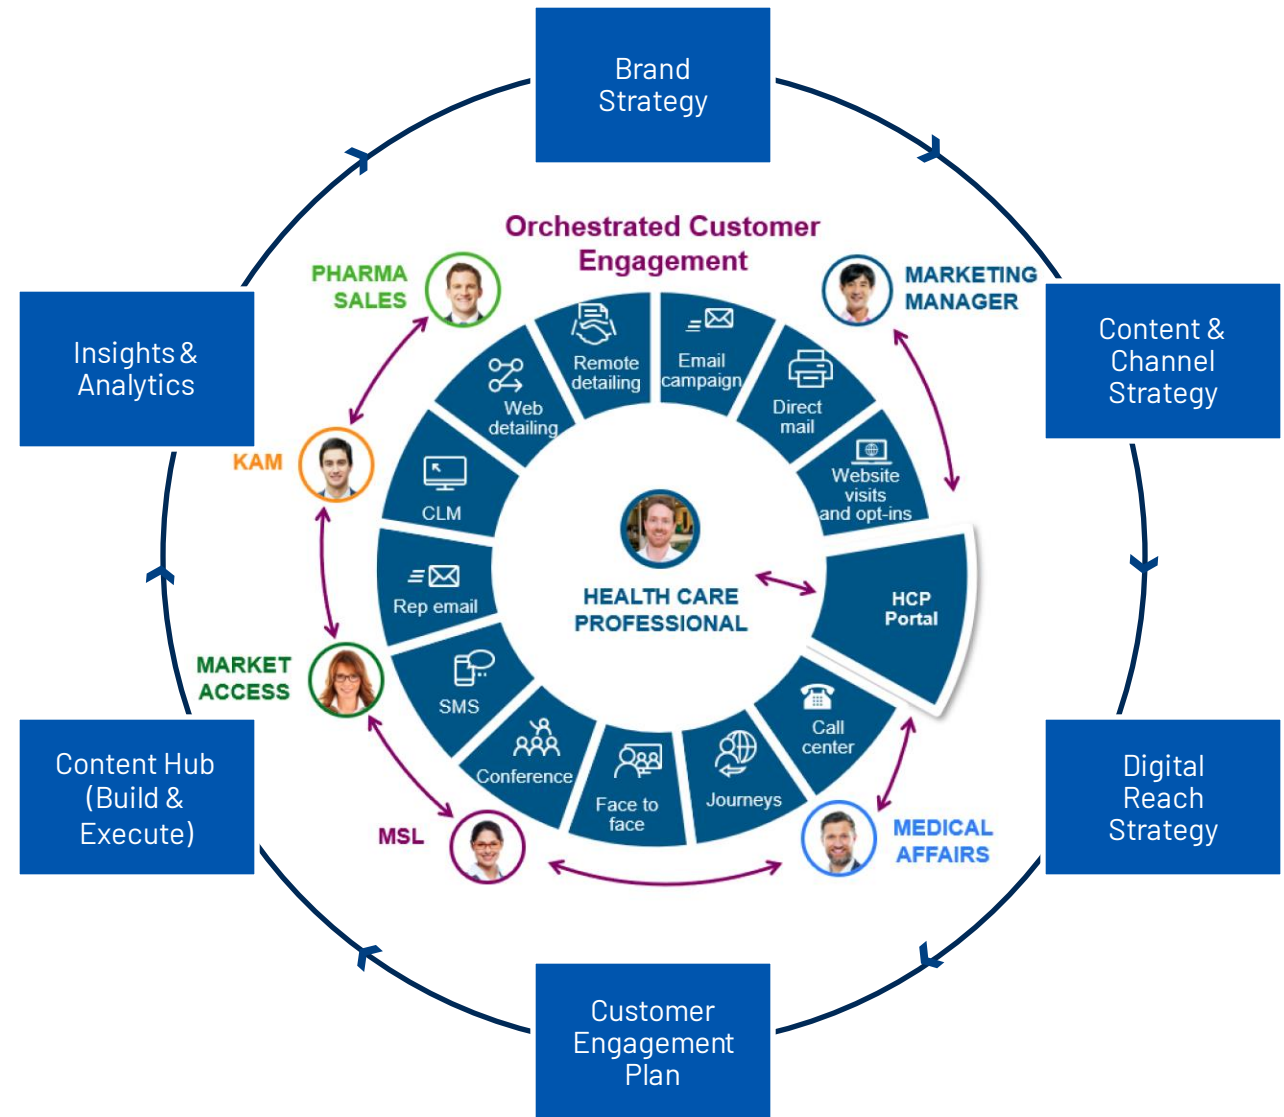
Brand Strategy

Content & Channel Strategy

Digital Reach Strategy

Customer Engagement Plan

Content Hub (Build & Execute)

Insights & Analytics

Orchestrated Customer Engagement

PHARMA SALES

MARKETING MANAGER

KAM

MARKET ACCESS

MSL

MEDICAL AFFAIRS

Remote detailing

Email campaign

Direct mail

Website visits and opt-ins

HCP Portal

Call center

Journeys

Face to face

Conference

SMS

Rep email

CLM

Web detailing

HEALTH CARE PROFESSIONAL